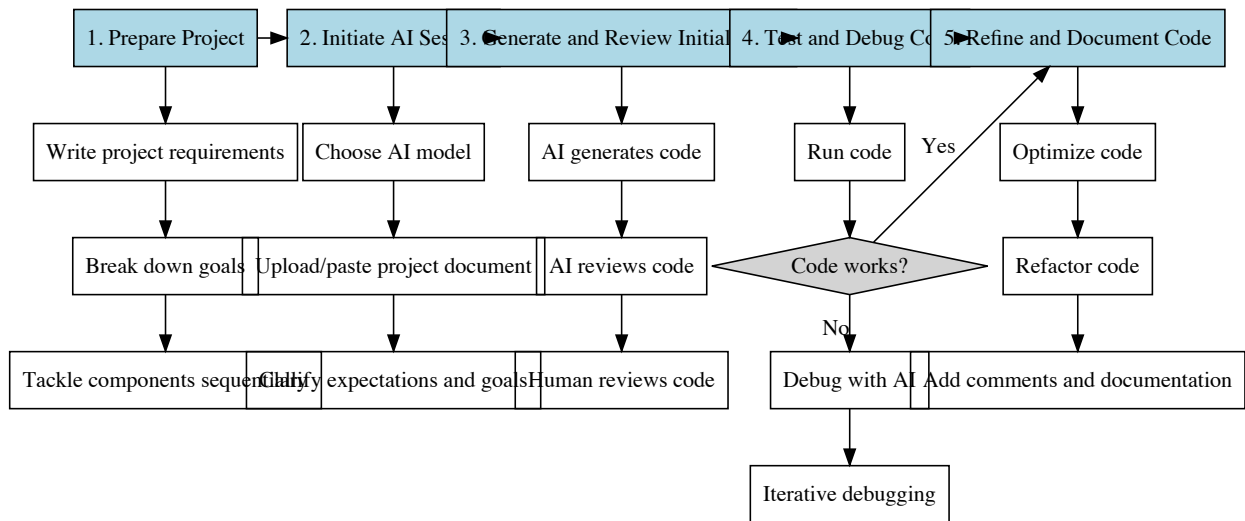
1. Prepare Project

2. Initiate AI Ses

3. Generate and Review Initial

4. Test and Debug Co

5. Refine and Document Code

Write project requirements

Choose AI model

AI generates code

Run code

Yes

Optimize code

Break down goals

Upload/paste project document

AI reviews code

Code works?

Refactor code

No

Tackle components sequen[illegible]

Clarify expectations and goals

Human reviews code

Debug with AI

Add comments and documentation

Iterative debugging